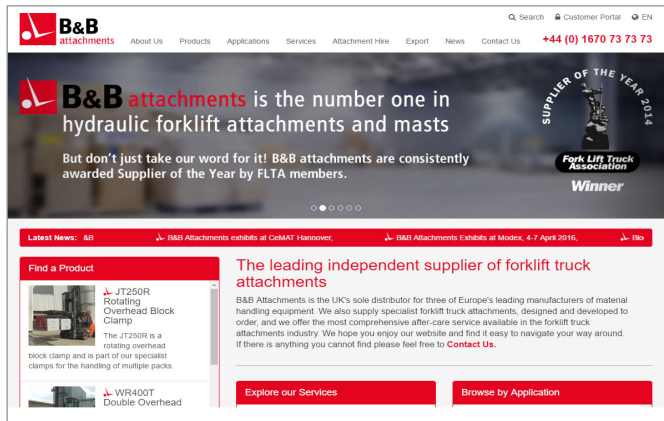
B&B attachments

Search Customer Portal EN

About Us Products Applications Services Attachment Hire Export News Contact Us +44 (0) 1670 73 73 73

B&B attachments is the number one in hydraulic forklift attachments and masts

But don't just take our word for it! B&B attachments are consistently awarded Supplier of the Year by FLTA members.

SUPPLIER OF THE YEAR 2014

Fork Lift Truck Association

Winner

Latest News: B&B Attachments exhibits at CeMAT Hannover, B&B Attachments Exhibits at Modex, 4-7 April 2016, Blo

Find a Product

JT250R Rotating Overhead Block Clamp

The JT250R is a rotating overhead block clamp and is part of our specialist clamps for the handling of multiple packs.

WR400T Double Overhead

The leading independent supplier of forklift truck attachments

B&B Attachments is the UK's sole distributor for three of Europe's leading manufacturers of material handling equipment. We also supply specialist forklift truck attachments, designed and developed to order, and we offer the most comprehensive after-care service available in the forklift truck attachments industry. We hope you enjoy our website and find it easy to navigate your way around. If there is anything you cannot find please feel free to Contact Us.

Explore our Services

Browse by Application